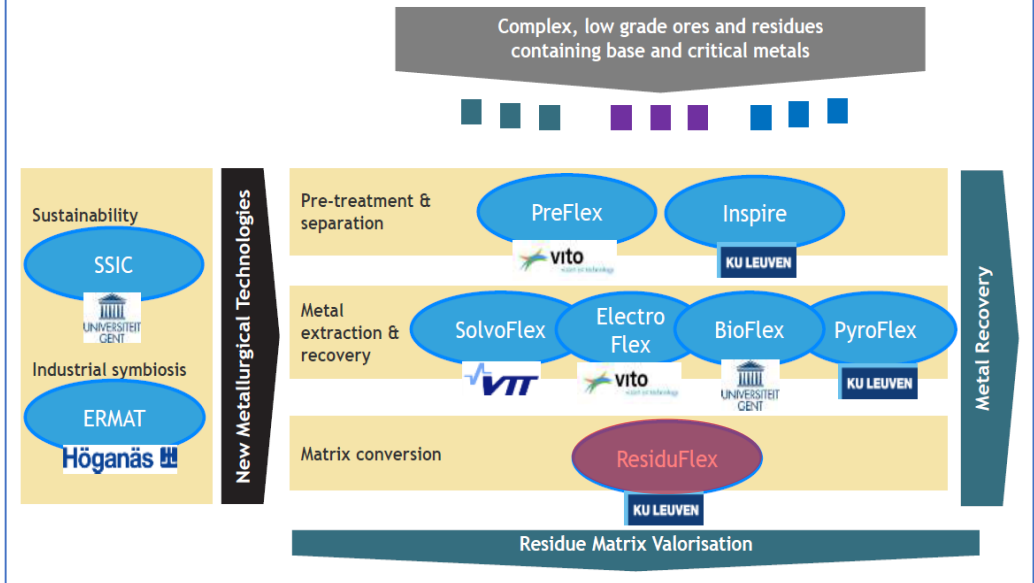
Complex, low grade ores and residues containing base and critical metals

Sustainability

SSIC

UNIVERSITEIT GENT

Industrial symbiosis

ERMAT

Höganäs

New Metallurgical Technologies

Pre-treatment & separation

PreFlex

vito
vision on technology

Inspire

KU LEUVEN

Metal extraction & recovery

SolvoFlex

VTT

Electro Flex

vito
vision on technology

BioFlex

UNIVERSITEIT GENT

PyroFlex

KU LEUVEN

Matrix conversion

ResiduFlex

KU LEUVEN

Metal Recovery

Residue Matrix Valorisation